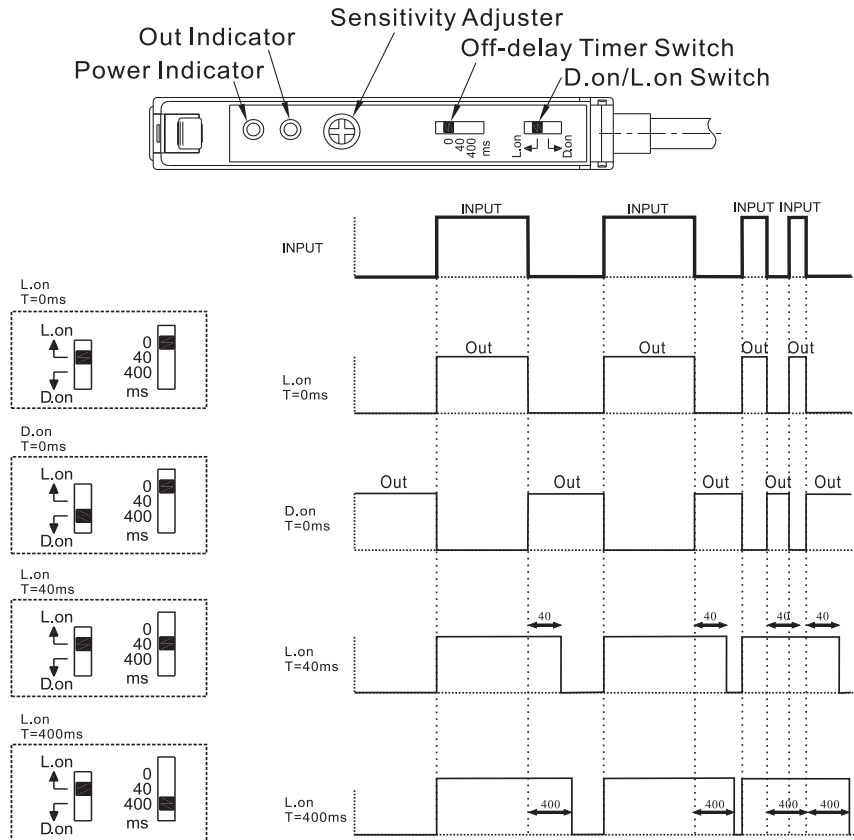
Sensitivity Adjuster
Out Indicator
Off-delay Timer Switch
Power Indicator
D.on/L.on Switch

0 40 400 ms
L.on D.on

INPUT INPUT INPUT INPUT
INPUT

L.on
T=0ms
L.on
D.on
0 40 400 ms

Out Out Out Out
L.on
T=0ms

D.on
T=0ms
L.on
D.on
0 40 400 ms

Out Out Out Out Out
D.on
T=0ms

L.on
T=40ms
L.on
D.on
0 40 400 ms

40 40 40 40
L.on
T=40ms

L.on
T=400ms
L.on
D.on
0 40 400 ms

400 400 400 400
L.on
T=400ms